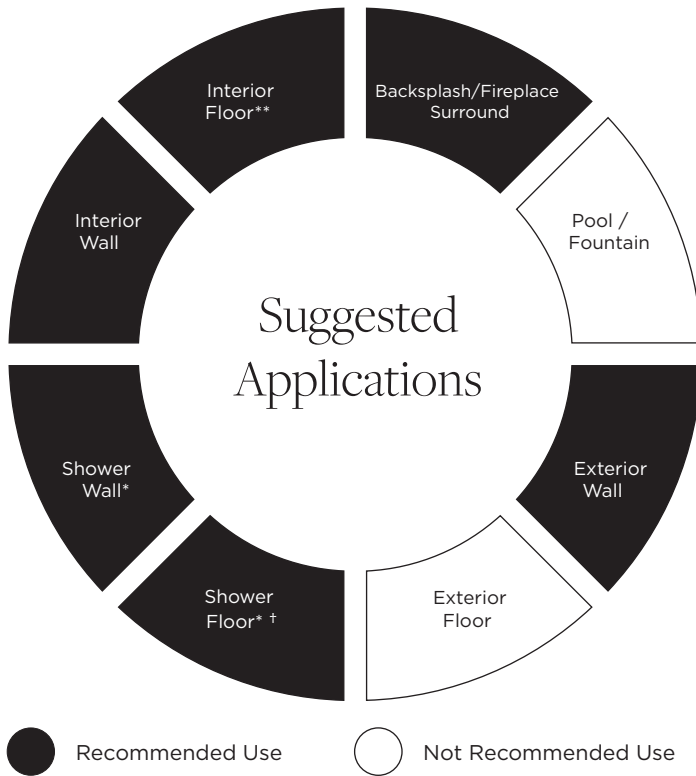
Suggested Applications

Backsplash/Fireplace Surround

Pool / Fountain

Exterior Wall

Exterior Floor

Shower Floor* †

Shower Wall*

Interior Wall

Interior Floor**

Recommended Use

Not Recommended Use